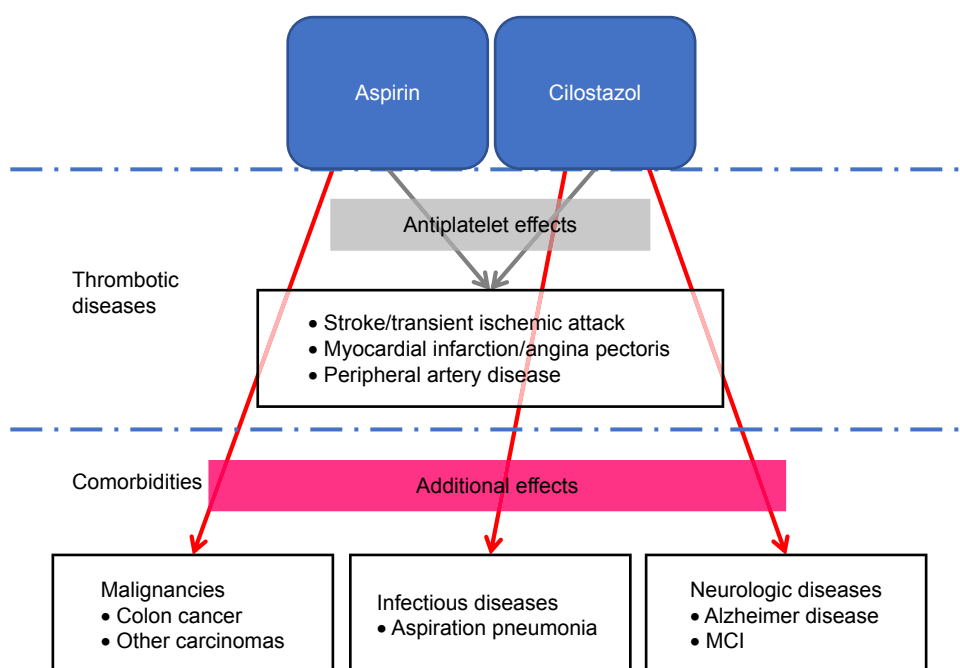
Aspirin

Cilostazol

Antiplatelet effects

Thrombotic diseases

• Stroke/transient ischemic attack
• Myocardial infarction/angina pectoris
• Peripheral artery disease

Comorbidities

Additional effects

Malignancies
• Colon cancer
• Other carcinomas

Infectious diseases
• Aspiration pneumonia

Neurologic diseases
• Alzheimer disease
• MCI